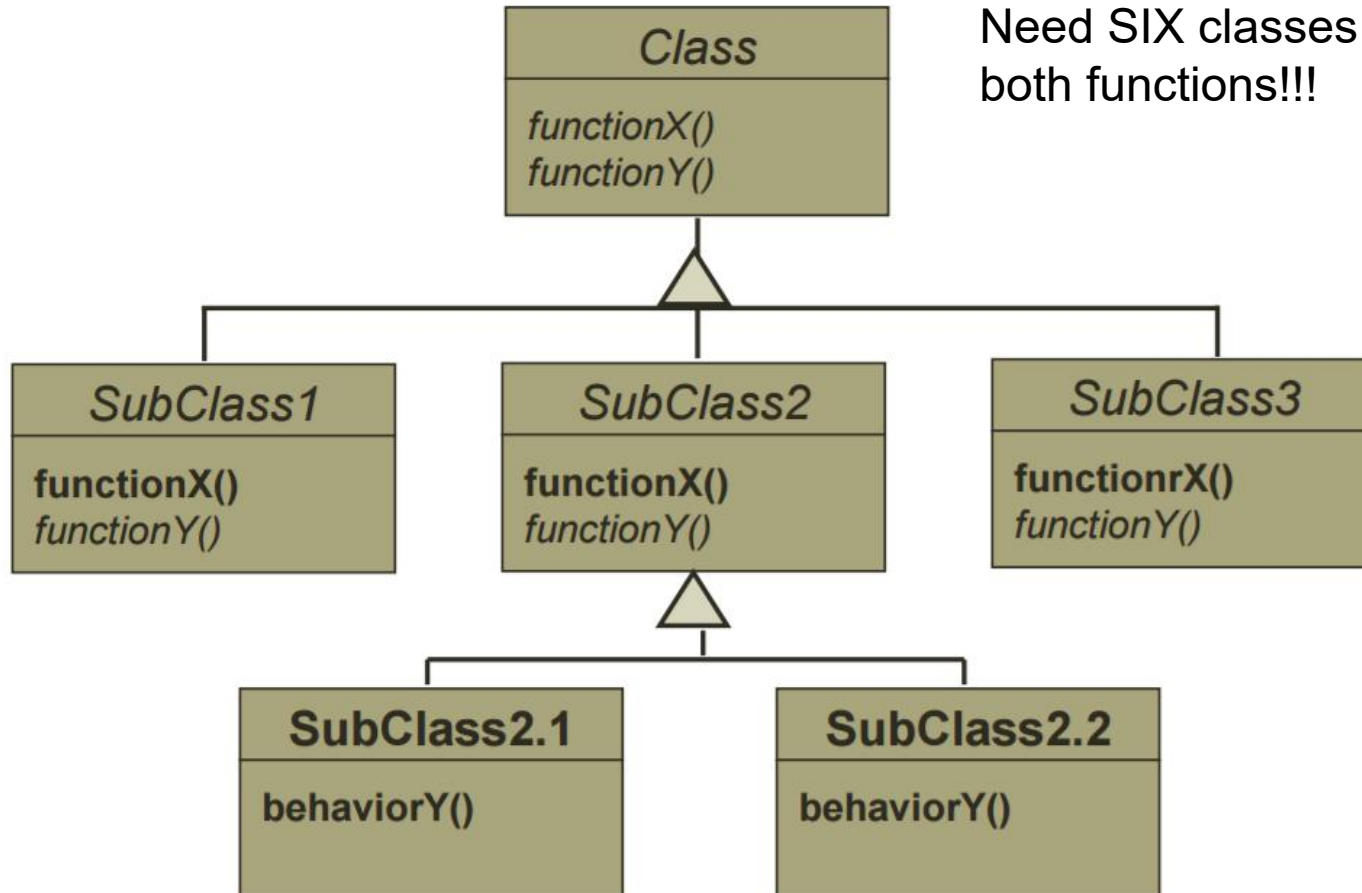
Need SIX classes both functions!!!

Class

functionX()
functionY()

SubClass1

functionX()
functionY()

SubClass2

functionX()
functionY()

SubClass3

functionrX()
functionY()

SubClass2.1

behaviorY()

SubClass2.2

behaviorY()